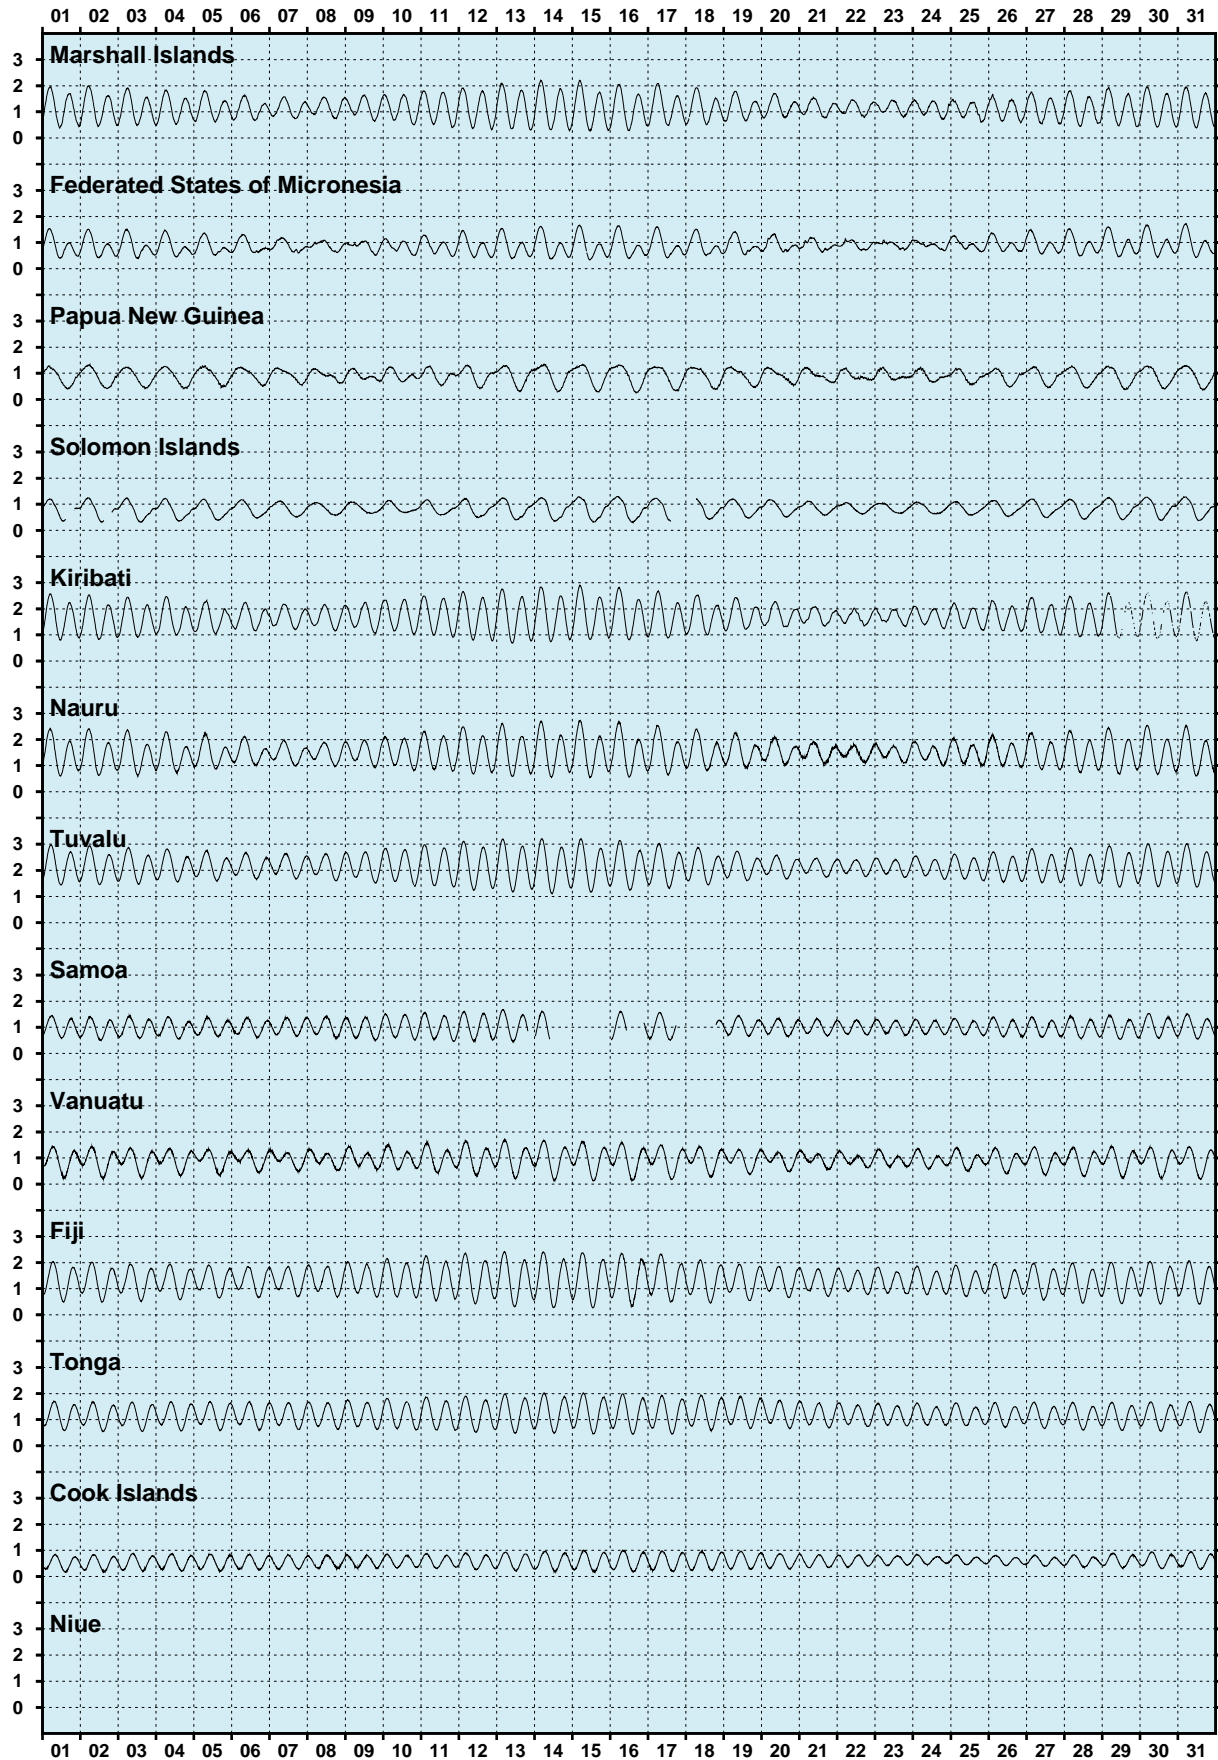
01 02 03 04 05 06 07 08 09 10 11 12 13 14 15 16 17 18 19 20 21 22 23 24 25 26 27 28 29 30 31

Marshall Islands
3
2
1
0

Federated States of Micronesia
3
2
1
0

Papua New Guinea
3
2
1
0

Solomon Islands
3
2
1
0

Kiribati
3
2
1
0

Nauru
3
2
1
0

Tuvalu
3
2
1
0

Samoa
3
2
1
0

Vanuatu
3
2
1
0

Fiji
3
2
1
0

Tonga
3
2
1
0

Cook Islands
3
2
1
0

Niue
3
2
1
0

01 02 03 04 05 06 07 08 09 10 11 12 13 14 15 16 17 18 19 20 21 22 23 24 25 26 27 28 29 30 31